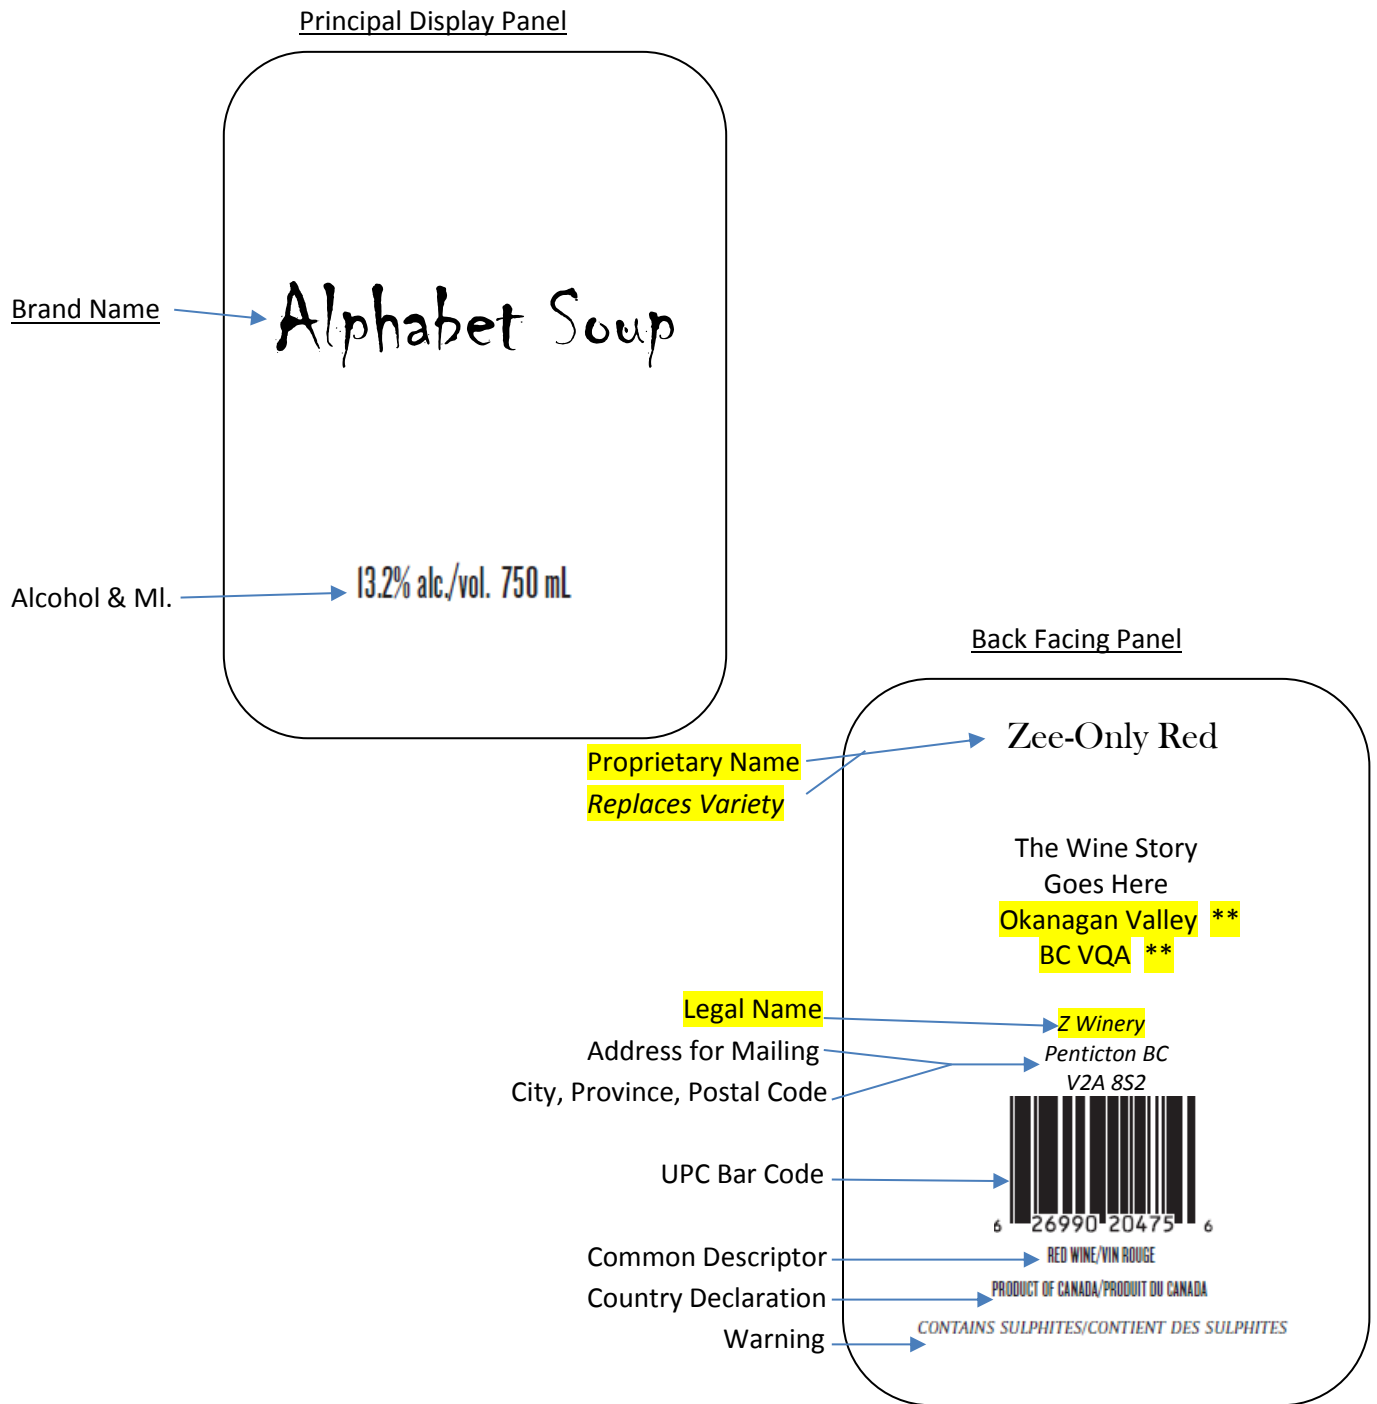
Principal Display Panel

Brand Name

Alphabet Soup

Alcohol & Ml.

13.2% alc./vol. 750 mL

Back Facing Panel

Proprietary Name
Replaces Variety

Zee-Only Red

The Wine Story
Goes Here
Okanagan Valley **
BC VQA **

Legal Name
Address for Mailing
City, Province, Postal Code

Z Winery
Penticton BC
V2A 8S2

UPC Bar Code

6 26990 20475 6

Common Descriptor
Country Declaration
Warning

RED WINE/VIN ROUGE
PRODUCT OF CANADA/PRODUIT DU CANADA
CONTAINS SULPHITES/CONTIENT DES SULPHITES